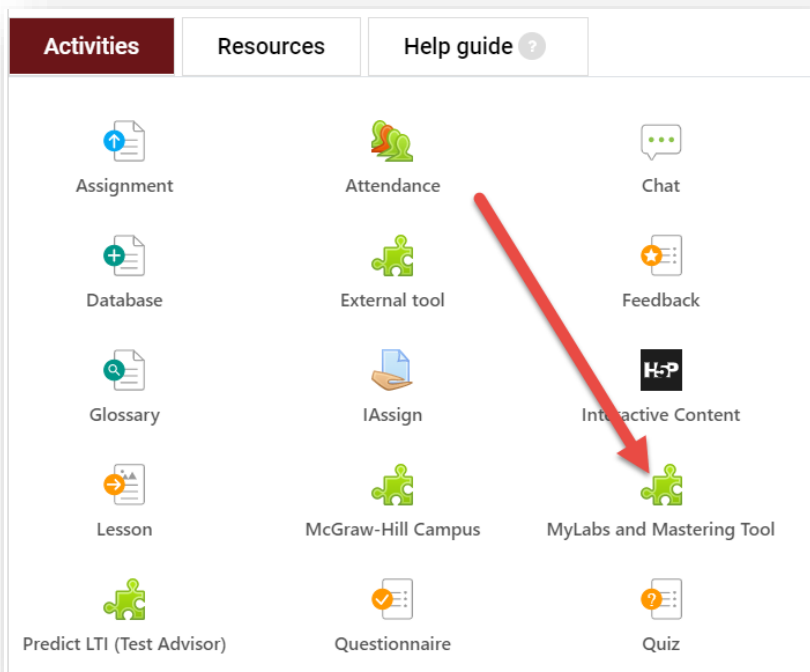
Activities Resources Help guide ?

| Assignment | Attendance | Chat |
|---|---|---|
| Database | External tool | Feedback |
| Glossary | IAssign | H5P Interactive Content |
| Lesson | McGraw-Hill Campus | MyLabs and Mastering Tool |
| Predict LTI (Test Advisor) | Questionnaire | Quiz |